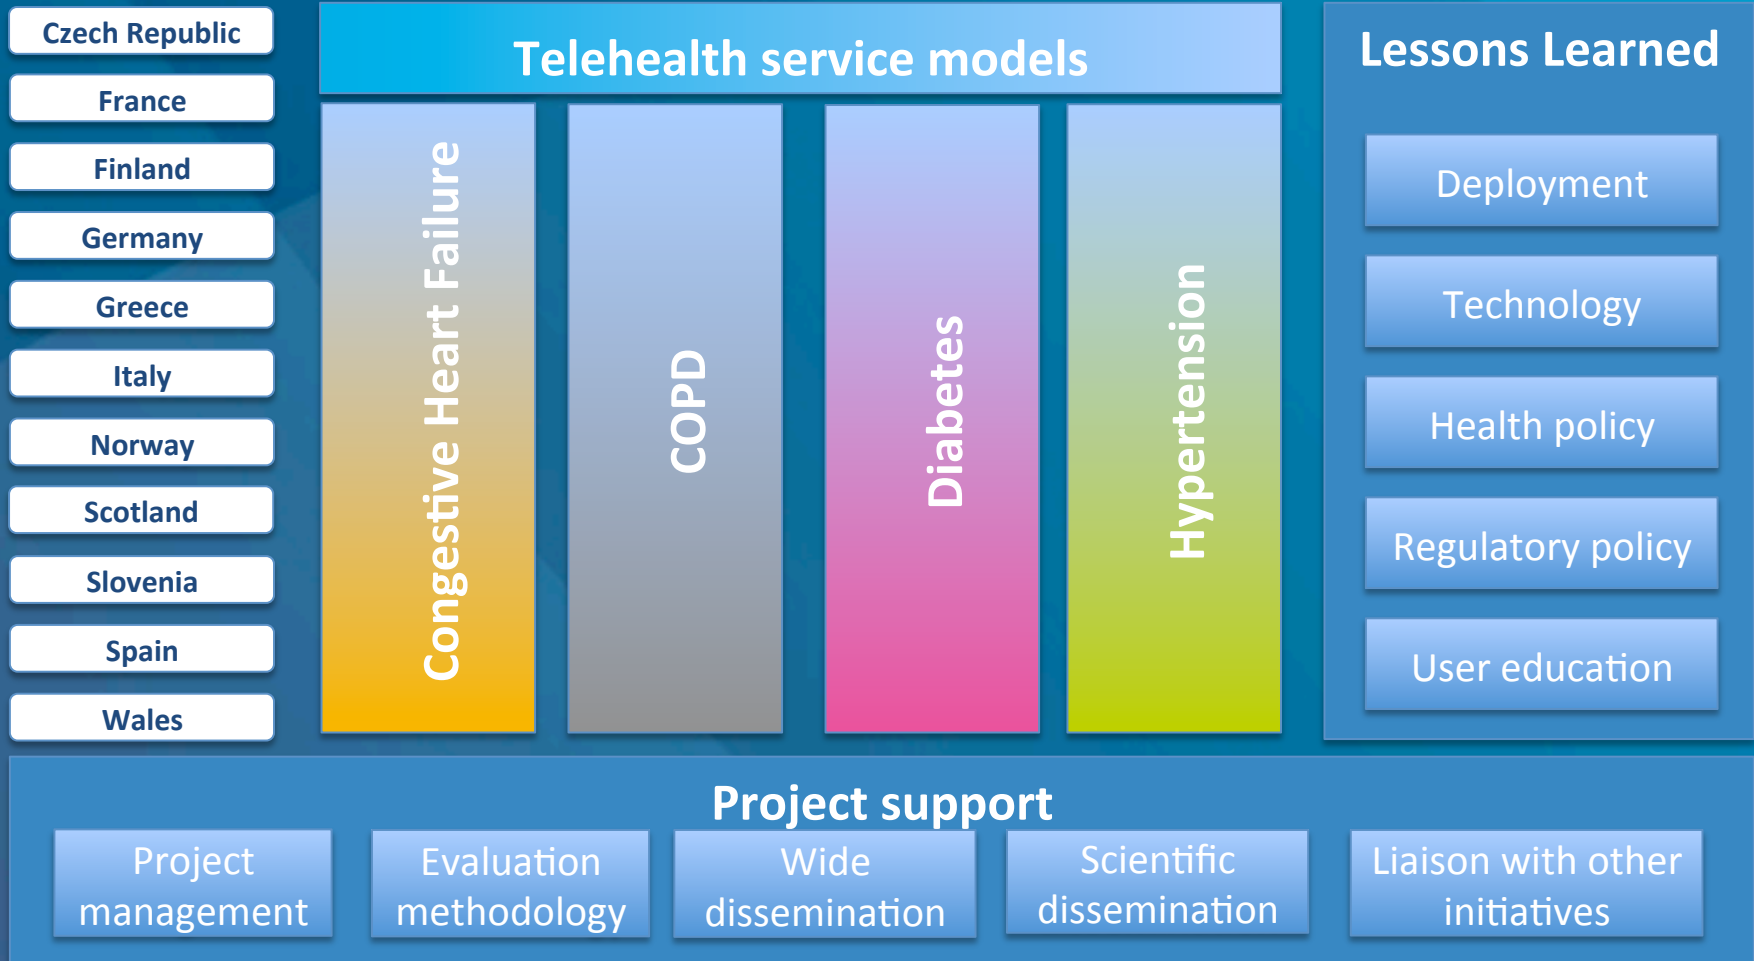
Czech Republic
France
Finland
Germany
Greece
Italy
Norway
Scotland
Slovenia
Spain
Wales

Telehealth service models

Congestive Heart Failure
COPD
Diabetes
Hypertension

Lessons Learned

Deployment
Technology
Health policy
Regulatory policy
User education

Project support

Project management
Evaluation methodology
Wide dissemination
Scientific dissemination
Liaison with other initiatives